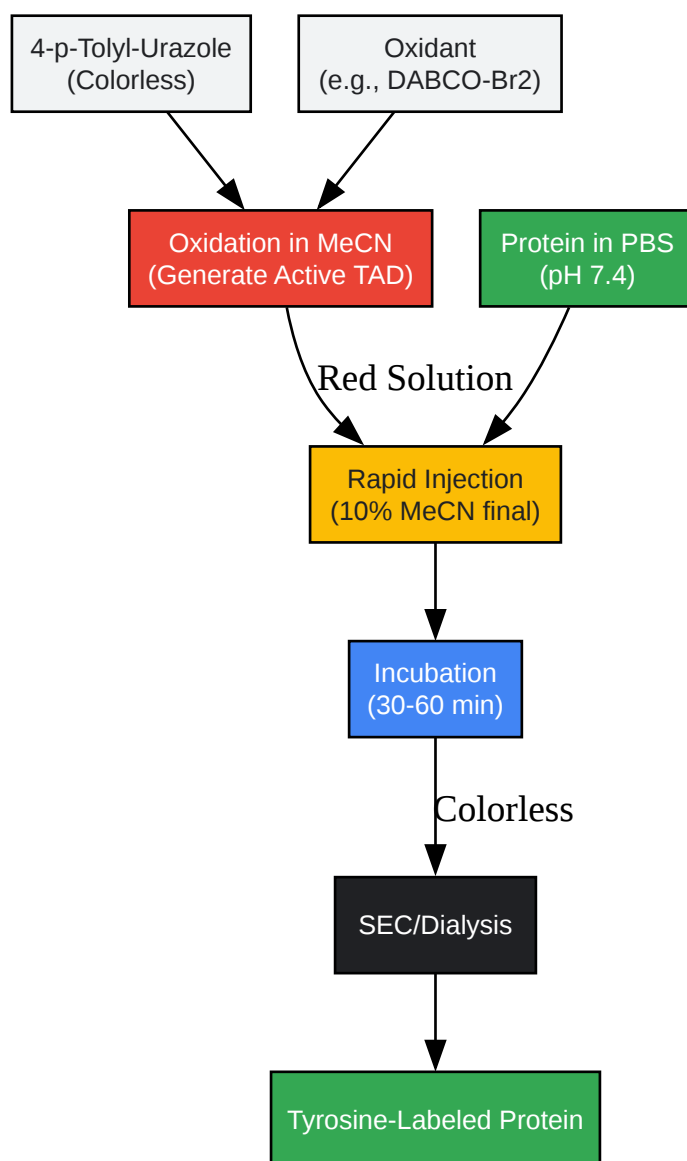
4-p-Tolyl-Urazole
(Colorless)

Oxidant
(e.g., DABCO-Br2)

Oxidation in MeCN
(Generate Active TAD)

Protein in PBS
(pH 7.4)

Red Solution

Rapid Injection
(10% MeCN final)

Incubation
(30-60 min)

Colorless

SEC/Dialysis

Tyrosine-Labeled Protein